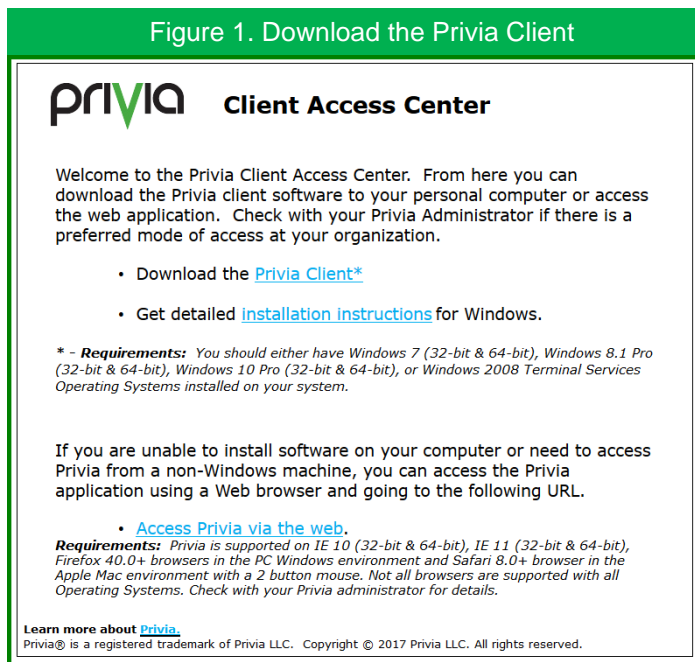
Figure 1. Download the Privia Client

privia

Client Access Center

Welcome to the Privia Client Access Center. From here you can download the Privia client software to your personal computer or access the web application. Check with your Privia Administrator if there is a preferred mode of access at your organization.

• Download the Privia Client*

• Get detailed installation instructions for Windows.

* - Requirements: You should either have Windows 7 (32-bit & 64-bit), Windows 8.1 Pro (32-bit & 64-bit), Windows 10 Pro (32-bit & 64-bit), or Windows 2008 Terminal Services Operating Systems installed on your system.

If you are unable to install software on your computer or need to access Privia from a non-Windows machine, you can access the Privia application using a Web browser and going to the following URL.

• Access Privia via the web.

Requirements: Privia is supported on IE 10 (32-bit & 64-bit), IE 11 (32-bit & 64-bit), Firefox 40.0+ browsers in the PC Windows environment and Safari 8.0+ browser in the Apple Mac environment with a 2 button mouse. Not all browsers are supported with all Operating Systems. Check with your Privia administrator for details.

Learn more about Privia.

Privia® is a registered trademark of Privia LLC. Copyright © 2017 Privia LLC. All rights reserved.